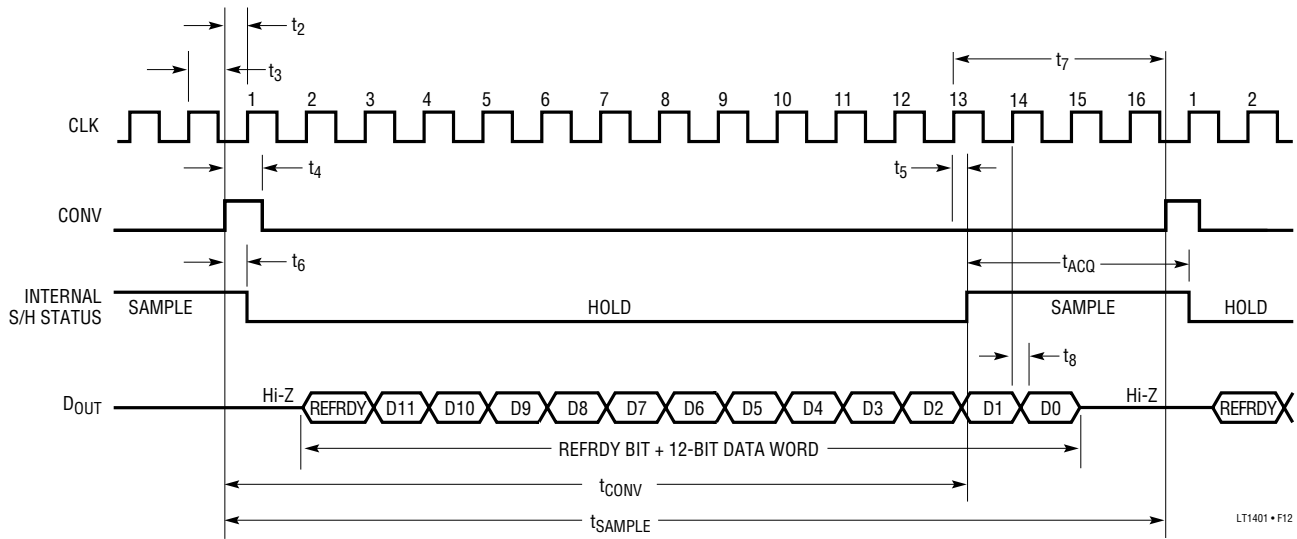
$t_2$

$t_3$

$t_7$

CLK

1 2 3 4 5 6 7 8 9 10 11 12 13 14 15 16 1 2

$t_4$

$t_5$

CONV

$t_6$

$t_{ACQ}$

INTERNAL S/H STATUS

SAMPLE

HOLD

SAMPLE

HOLD

$t_8$

$D_{OUT}$

Hi-Z

REFRDY D11 D10 D9 D8 D7 D6 D5 D4 D3 D2 D1 D0

Hi-Z

REFRDY

REFRDY BIT + 12-BIT DATA WORD

$t_{CONV}$

$t_{SAMPLE}$

LT1401 • F12